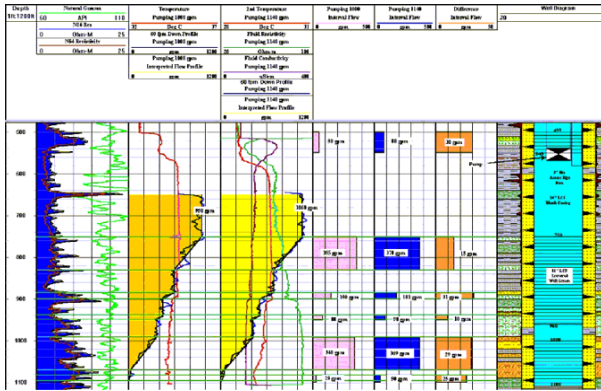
Depth
1ft:1200ft

Natural Gamma
0 API 110
N16 Res
0 Ohm-M 25
N64 Resistivity
0 Ohm-M 25

Temperature
Pumping 1000 gpm
32 Deg C 37
60 fpm Down Profile
Pumping 1000 gpm
0 gpm 1200
Pumping 1000 gpm
Interpreted Flow Profile
0 gpm 1200

2nd Temperature
Pumping 1140 gpm
32 Deg C 37
Fluid Resistivity
Pumping 1140 gpm
0 Ohm-m 100
Fluid Conductivity
Pumping 1140 gpm
uS/cm
60 fpm Down Profile
Pumping 1140 gpm
0 gpm 1200
Pumping 1140 gpm
Interpreted Flow Profile

Pumping 1000
Interval Flow
0 gpm 500

Pumping 1140
Interval Flow
0 gpm 500

Difference
Interval Flow
0 50

Well Diagram
20

500
600
700
800
900
1000
1100

990 gpm
1080 gpm
50 gpm
60 gpm
30 gpm
Pump
305 gpm
370 gpm
15 gpm
100 gpm
103 gpm
11 gpm
90 gpm
78 gpm
10 gpm
340 gpm
369 gpm
25 gpm
18 gpm
30 gpm
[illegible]